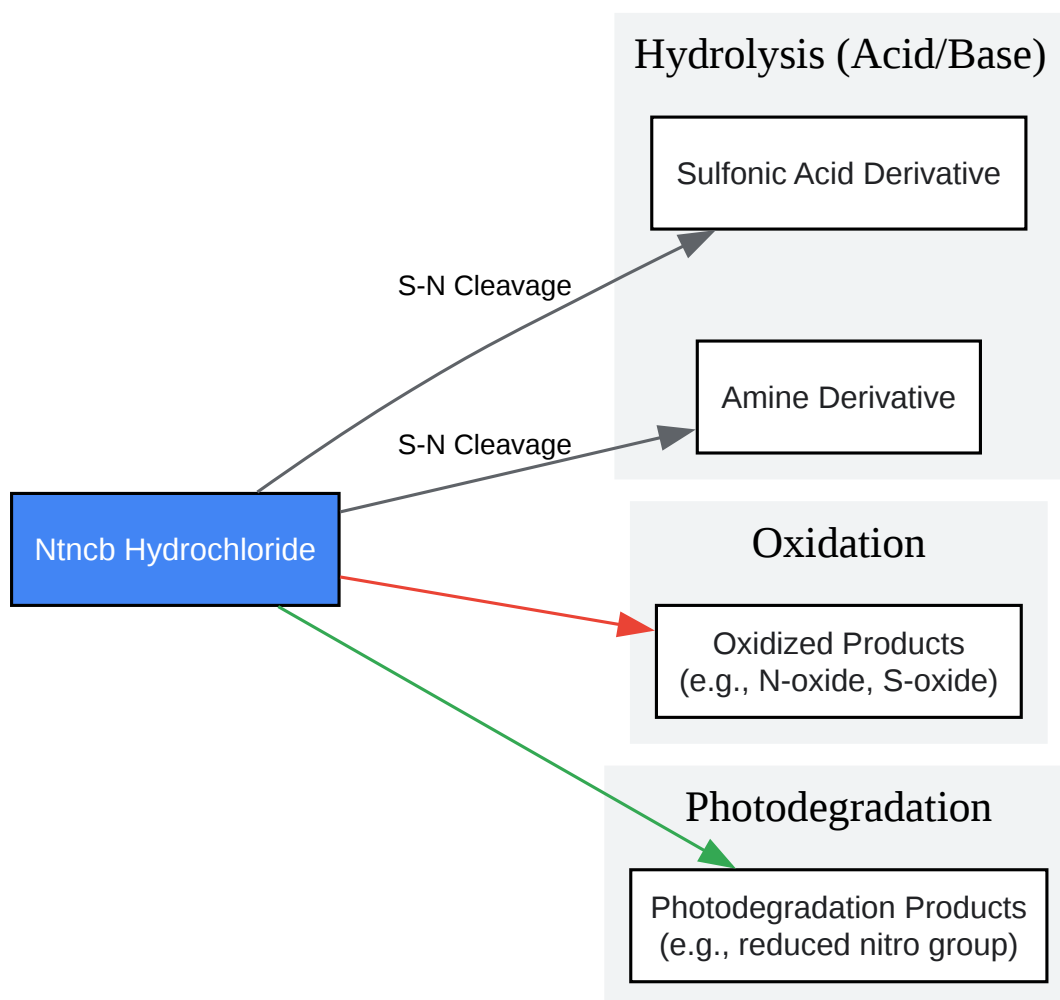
Hydrolysis (Acid/Base)

Sulfonic Acid Derivative

S-N Cleavage

Amine Derivative

S-N Cleavage

Ntncb Hydrochloride

Oxidation

Oxidized Products
(e.g., N-oxide, S-oxide)

Photodegradation

Photodegradation Products
(e.g., reduced nitro group)